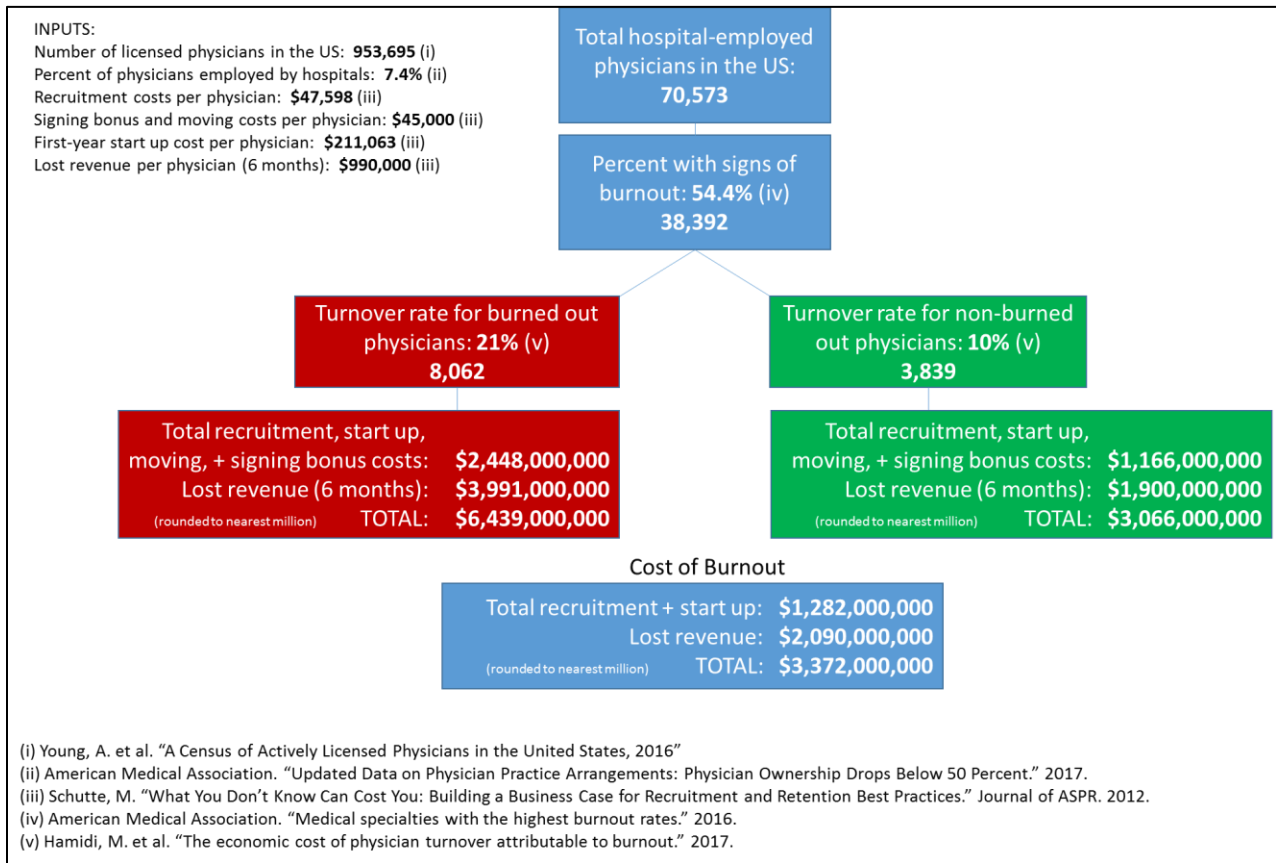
INPUTS:
Number of licensed physicians in the US: **953,695** (i)
Percent of physicians employed by hospitals: **7.4%** (ii)
Recruitment costs per physician: **$47,598** (iii)
Signing bonus and moving costs per physician: **$45,000** (iii)
First-year start up cost per physician: **$211,063** (iii)
Lost revenue per physician (6 months): **$990,000** (iii)

Total hospital-employed physicians in the US: **70,573**

Percent with signs of burnout: **54.4%** (iv) **38,392**

Turnover rate for burned out physicians: **21%** (v) **8,062**

Turnover rate for non-burned out physicians: **10%** (v) **3,839**

Total recruitment, start up, moving, + signing bonus costs: **$2,448,000,000**
Lost revenue (6 months): **$3,991,000,000**
(rounded to nearest million) TOTAL: **$6,439,000,000**

Total recruitment, start up, moving, + signing bonus costs: **$1,166,000,000**
Lost revenue (6 months): **$1,900,000,000**
(rounded to nearest million) TOTAL: **$3,066,000,000**

Cost of Burnout
Total recruitment + start up: **$1,282,000,000**
Lost revenue: **$2,090,000,000**
(rounded to nearest million) TOTAL: **$3,372,000,000**

(i) Young, A. et al. "A Census of Actively Licensed Physicians in the United States, 2016"
(ii) American Medical Association. "Updated Data on Physician Practice Arrangements: Physician Ownership Drops Below 50 Percent." 2017.
(iii) Schutte, M. "What You Don't Know Can Cost You: Building a Business Case for Recruitment and Retention Best Practices." Journal of ASPR. 2012.
(iv) American Medical Association. "Medical specialties with the highest burnout rates." 2016.
(v) Hamidi, M. et al. "The economic cost of physician turnover attributable to burnout." 2017.